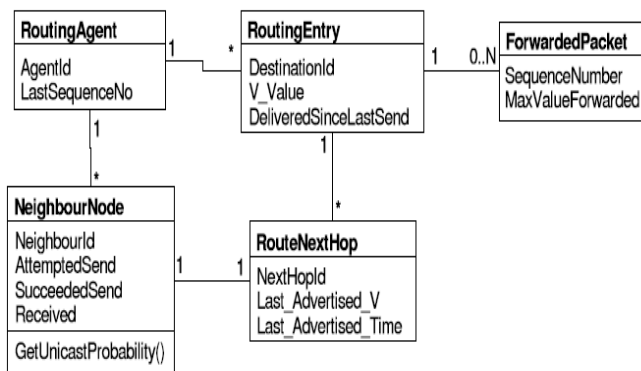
RoutingAgent
AgentId
LastSequenceNo

1

*

RoutingEntry
DestinationId
V_Value
DeliveredSinceLastSend

1

0..N

ForwardedPacket
SequenceNumber
MaxValueForwarded

1

*

1

*

NeighbourNode
NeighbourId
AttemptedSend
SucceededSend
Received
GetUnicastProbability()

1

1

RouteNextHop
NextHopId
Last_Advertised_V
Last_Advertised_Time